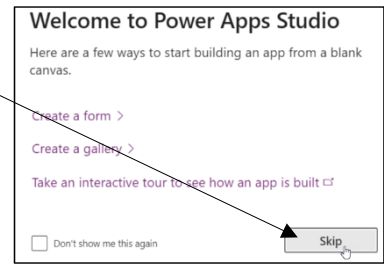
Welcome to Power Apps Studio

Here are a few ways to start building an app from a blank canvas.

Create a form >

Create a gallery >

Take an interactive tour to see how an app is built

Don't show me this again

Skip